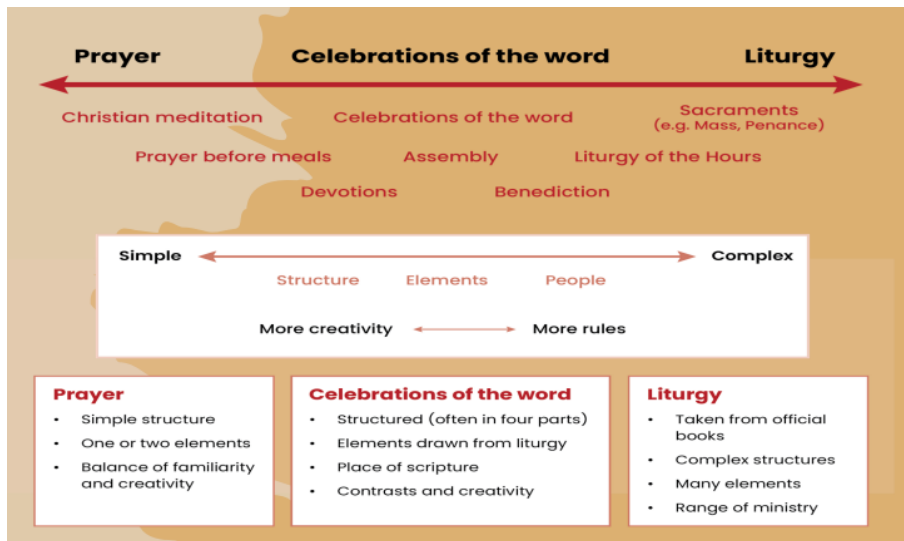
Prayer Celebrations of the word Liturgy

Christian meditation Celebrations of the word Sacraments (e.g. Mass, Penance)

Prayer before meals Assembly Liturgy of the Hours

Devotions Benediction

Simple Complex

Structure Elements People

More creativity More rules

**Prayer**
- Simple structure
- One or two elements
- Balance of familiarity and creativity

**Celebrations of the word**
- Structured (often in four parts)
- Elements drawn from liturgy
- Place of scripture
- Contrasts and creativity

**Liturgy**
- Taken from official books
- Complex structures
- Many elements
- Range of ministry